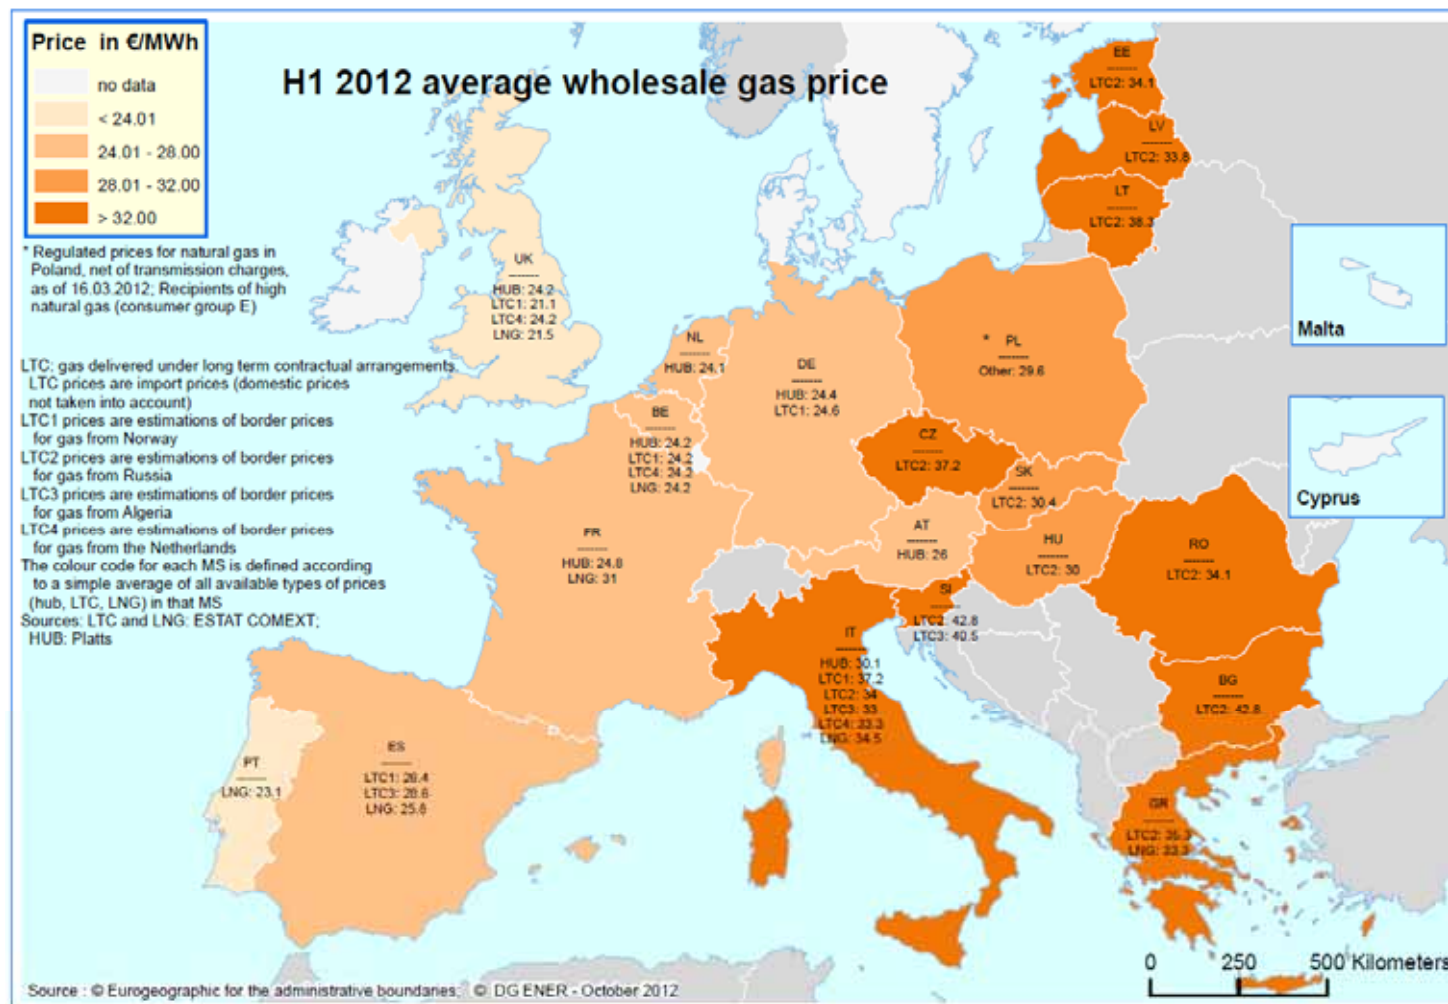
Price in €/MWh
no data
< 24.01
24.01 - 28.00
28.01 - 32.00
> 32.00

H1 2012 average wholesale gas price

* Regulated prices for natural gas in Poland, net of transmission charges, as of 16.03.2012; Recipients of high natural gas (consumer group E)

LTC: gas delivered under long term contractual arrangements. LTC prices are import prices (domestic prices not taken into account)
LTC1 prices are estimations of border prices for gas from Norway
LTC2 prices are estimations of border prices for gas from Russia
LTC3 prices are estimations of border prices for gas from Algeria
LTC4 prices are estimations of border prices for gas from the Netherlands
The colour code for each MS is defined according to a simple average of all available types of prices (hub, LTC, LNG) in that MS
Sources: LTC and LNG: ESTAT COMEXT; HUB: Platts

EE
LTC2: 34.1

LV
LTC2: 33.8

LT
LTC2: 38.3

Malta

UK
HUB: 24.2
LTC1: 21.1
LTC4: 24.2
LNG: 21.5

NL
HUB: 24.1

DE
HUB: 24.4
LTC1: 24.6

* PL
Other: 29.6

BE
HUB: 24.2
LTC1: 24.2
LTC4: 24.2
LNG: 24.2

CZ
LTC2: 37.2

SK
LTC2: 30.4

Cyprus

FR
HUB: 24.8
LNG: 31

AT
HUB: 26

HU
LTC2: 30

RO
LTC2: 34.1

SI
LTC2: 42.8
LTC3: 40.5

IT
HUB: 30.1
LTC1: 37.2
LTC2: 34
LTC3: 33
LTC4: 33.3
LNG: 34.5

BG
LTC2: 42.8

PT
LNG: 23.1

ES
LTC1: 26.4
LTC3: 26.6
LNG: 25.6

GR
LTC2: 35.3
LNG: 33.3

0 250 500 Kilometers

Source : © Eurogeographic for the administrative boundaries; © DG ENER - October 2012